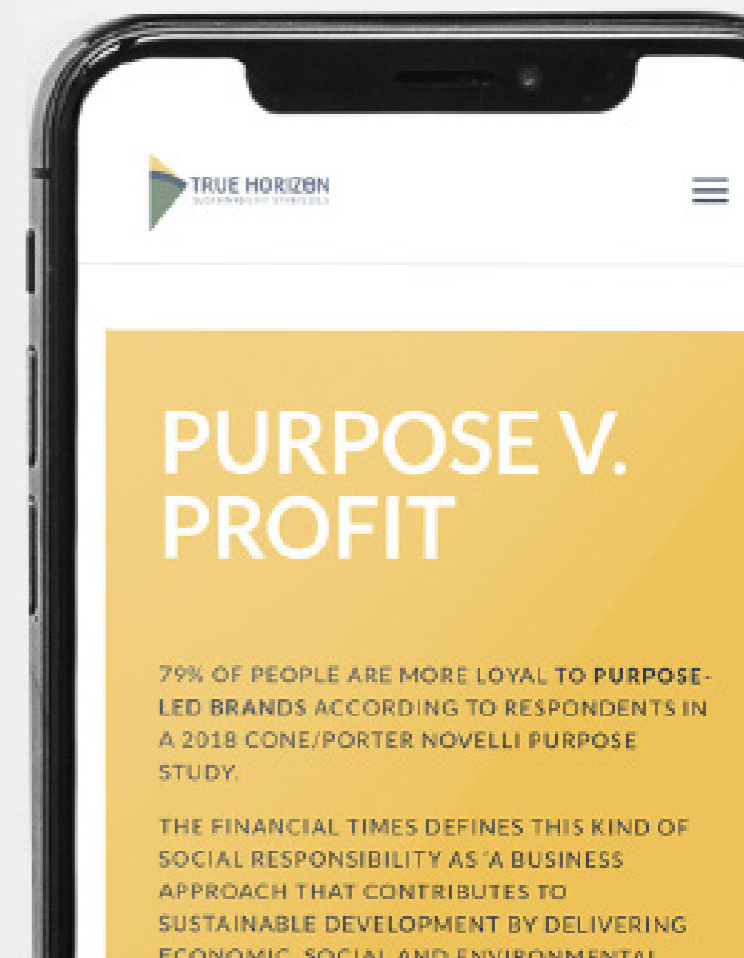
TRUE HORIZON
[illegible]

PURPOSE V. PROFIT

79% OF PEOPLE ARE MORE LOYAL TO PURPOSE-LED BRANDS ACCORDING TO RESPONDENTS IN A 2018 CONE/PORTER NOVELLI PURPOSE STUDY.

THE FINANCIAL TIMES DEFINES THIS KIND OF SOCIAL RESPONSIBILITY AS "A BUSINESS APPROACH THAT CONTRIBUTES TO SUSTAINABLE DEVELOPMENT BY DELIVERING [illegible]